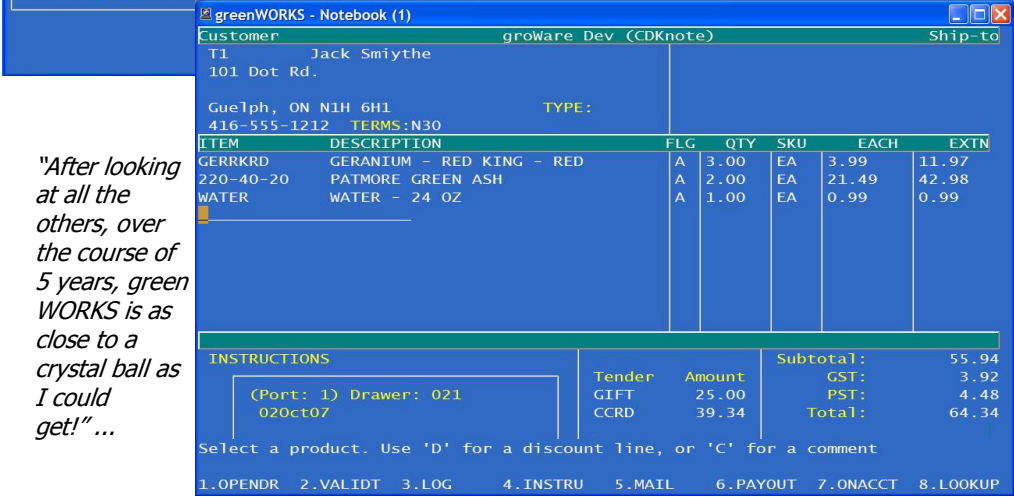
"After looking at all the others, over the course of 5 years, green WORKS is as close to a crystal ball as I could get!" ...

greenWORKS - Notebook (1)

Customer groWare Dev (CDKnote) Ship-to
T1 Jack Smiythe
101 Dot Rd.

Guelph, ON N1H 6H1 TYPE:
416-555-1212 TERMS:N30

| ITEM | DESCRIPTION | FLG | QTY | SKU | EACH | EXTN |
|---|---|---|---|---|---|---|
| GERRKRD | GERANIUM - RED KING - RED | A | 3.00 | EA | 3.99 | 11.97 |
| 220-40-20 | PATMORE GREEN ASH | A | 2.00 | EA | 21.49 | 42.98 |
| WATER | WATER - 24 OZ | A | 1.00 | EA | 0.99 | 0.99 |

INSTRUCTIONS

(Port: 1) Drawer: 021
02Oct07

| Tender | Amount |
|---|---|
| GIFT | 25.00 |
| CCRD | 39.34 |

| | |
|---|---|
| Subtotal: | 55.94 |
| GST: | 3.92 |
| PST: | 4.48 |
| Total: | 64.34 |

Select a product. Use 'D' for a discount line, or 'C' for a comment

1.OPENDR 2.VALIDT 3.LOG 4.INSTRU 5.MAIL 6.PAYOUT 7.ONACCT 8.LOOKUP